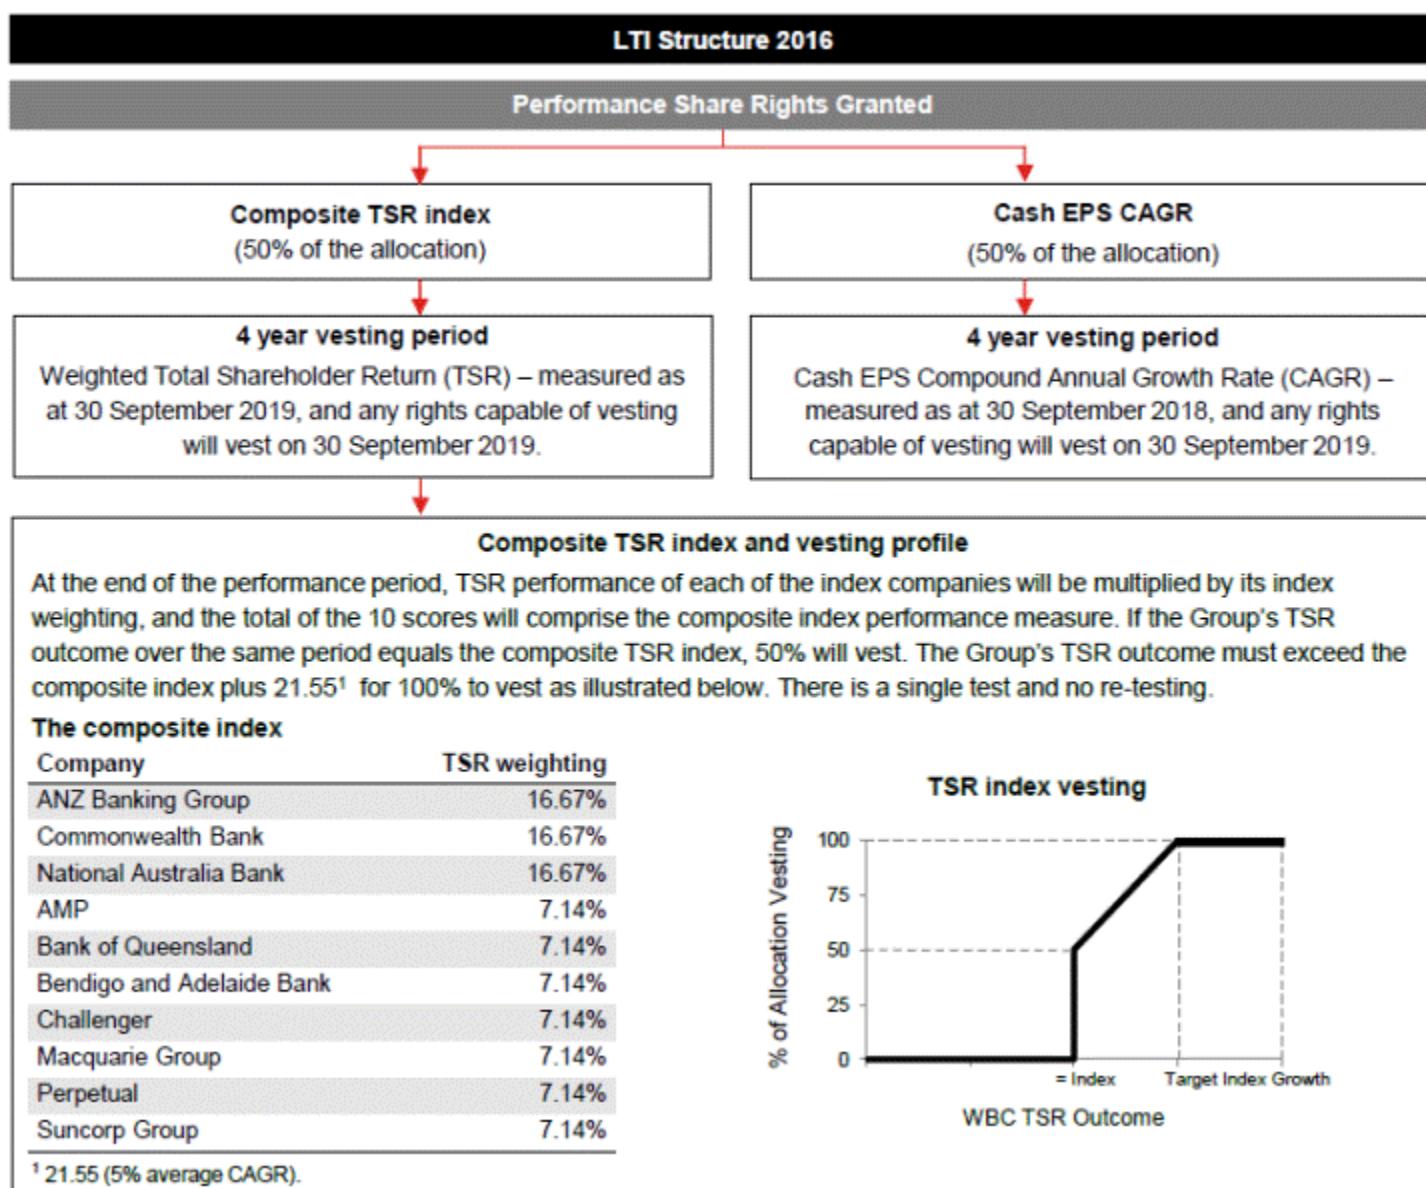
LTI Structure 2016

Performance Share Rights Granted

Composite TSR index
(50% of the allocation)

Cash EPS CAGR
(50% of the allocation)

4 year vesting period
Weighted Total Shareholder Return (TSR) – measured as at 30 September 2019, and any rights capable of vesting will vest on 30 September 2019.

4 year vesting period
Cash EPS Compound Annual Growth Rate (CAGR) – measured as at 30 September 2018, and any rights capable of vesting will vest on 30 September 2019.

Composite TSR index and vesting profile

At the end of the performance period, TSR performance of each of the index companies will be multiplied by its index weighting, and the total of the 10 scores will comprise the composite index performance measure. If the Group's TSR outcome over the same period equals the composite TSR index, 50% will vest. The Group's TSR outcome must exceed the composite index plus 21.55$^1$ for 100% to vest as illustrated below. There is a single test and no re-testing.

The composite index

| Company | TSR weighting |
|---|---|
| ANZ Banking Group | 16.67% |
| Commonwealth Bank | 16.67% |
| National Australia Bank | 16.67% |
| AMP | 7.14% |
| Bank of Queensland | 7.14% |
| Bendigo and Adelaide Bank | 7.14% |
| Challenger | 7.14% |
| Macquarie Group | 7.14% |
| Perpetual | 7.14% |
| Suncorp Group | 7.14% |

$^1$ 21.55 (5% average CAGR).

TSR index vesting

% of Allocation Vesting

100
75
50
25
0

= Index
Target Index Growth

WBC TSR Outcome